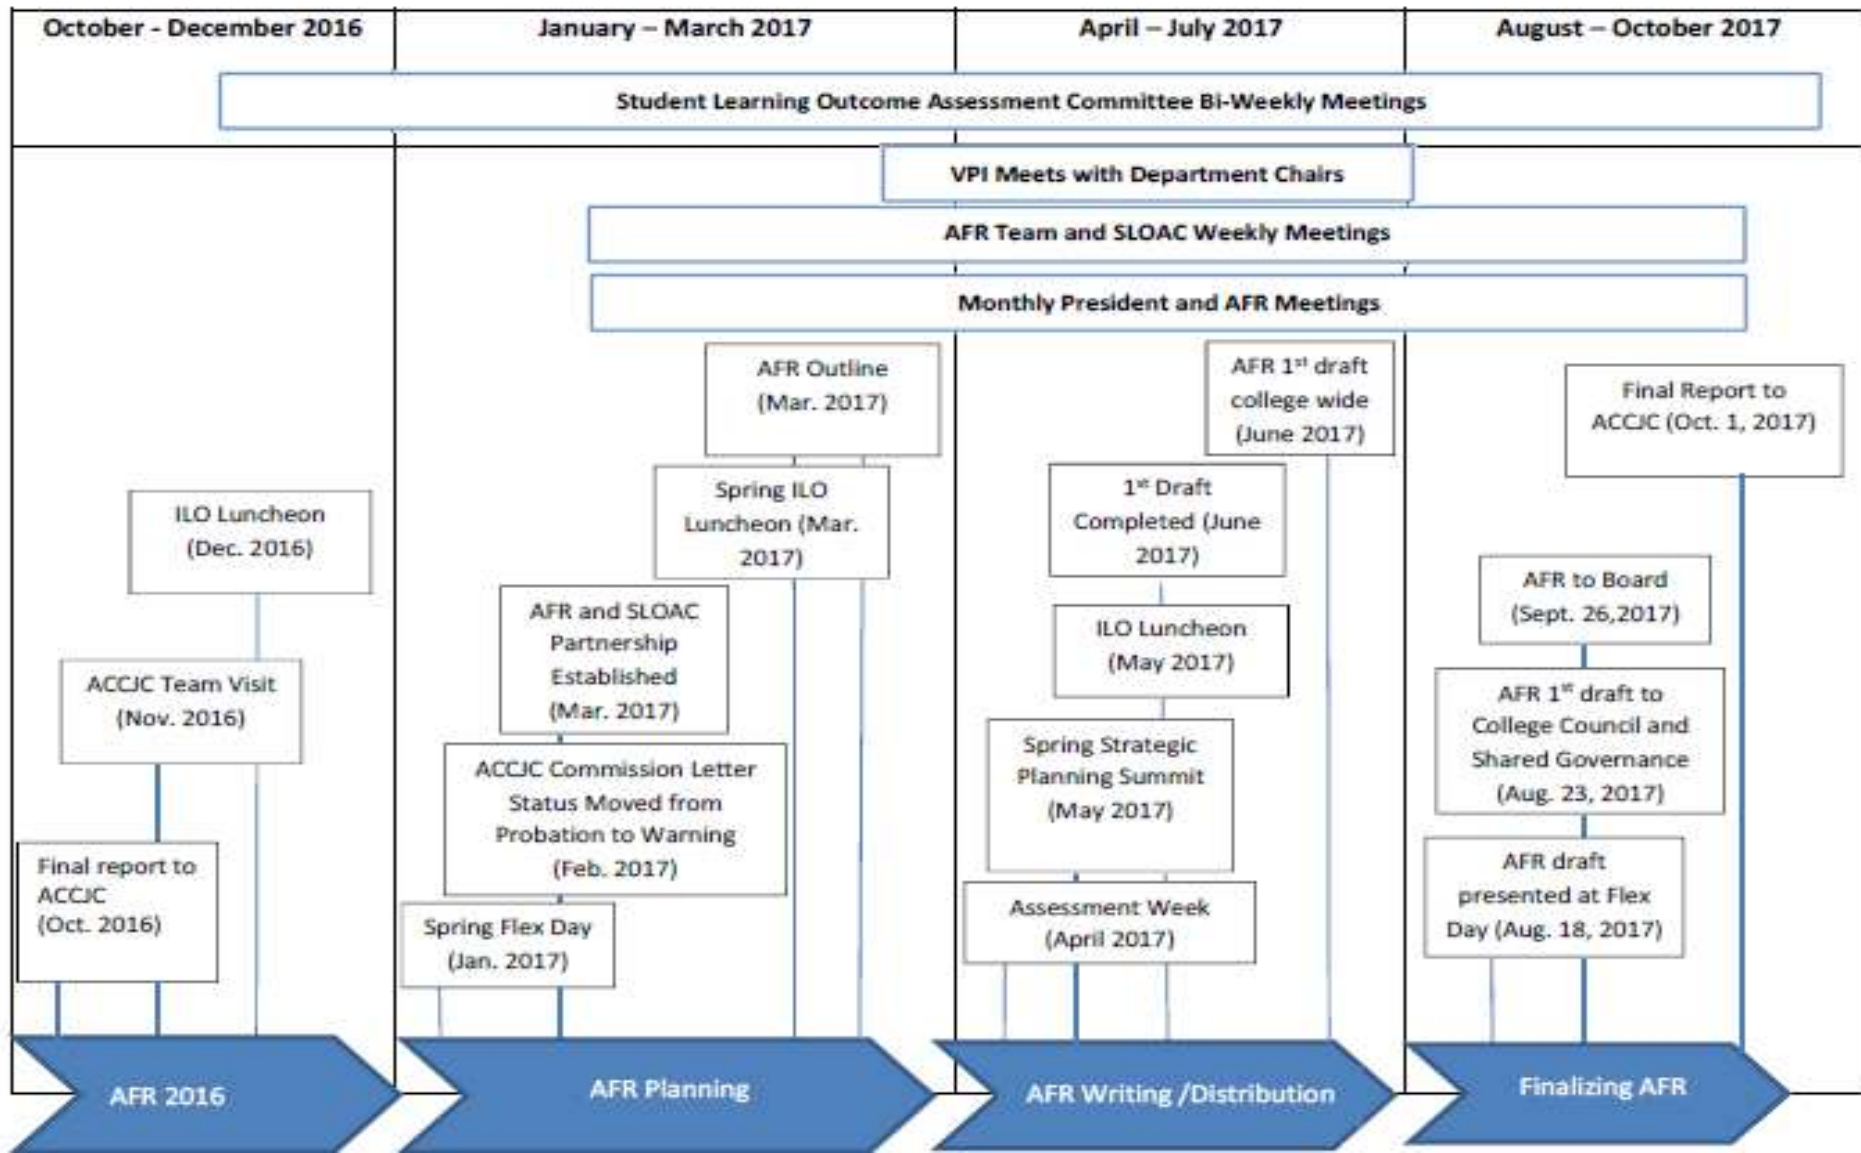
October - December 2016

January – March 2017

April – July 2017

August – October 2017

Student Learning Outcome Assessment Committee Bi-Weekly Meetings

VPI Meets with Department Chairs

AFR Team and SLOAC Weekly Meetings

Monthly President and AFR Meetings

ILO Luncheon (Dec. 2016)

ACCJC Team Visit (Nov. 2016)

Final report to ACCJC (Oct. 2016)

AFR 2016

AFR Outline (Mar. 2017)

Spring ILO Luncheon (Mar. 2017)

AFR and SLOAC Partnership Established (Mar. 2017)

ACCJC Commission Letter Status Moved from Probation to Warning (Feb. 2017)

Spring Flex Day (Jan. 2017)

AFR Planning

AFR $1^{st}$ draft college wide (June 2017)

$1^{st}$ Draft Completed (June 2017)

ILO Luncheon (May 2017)

Spring Strategic Planning Summit (May 2017)

Assessment Week (April 2017)

AFR Writing /Distribution

Final Report to ACCJC (Oct. 1, 2017)

AFR to Board (Sept. 26,2017)

AFR $1^{st}$ draft to College Council and Shared Governance (Aug. 23, 2017)

AFR draft presented at Flex Day (Aug. 18, 2017)

Finalizing AFR